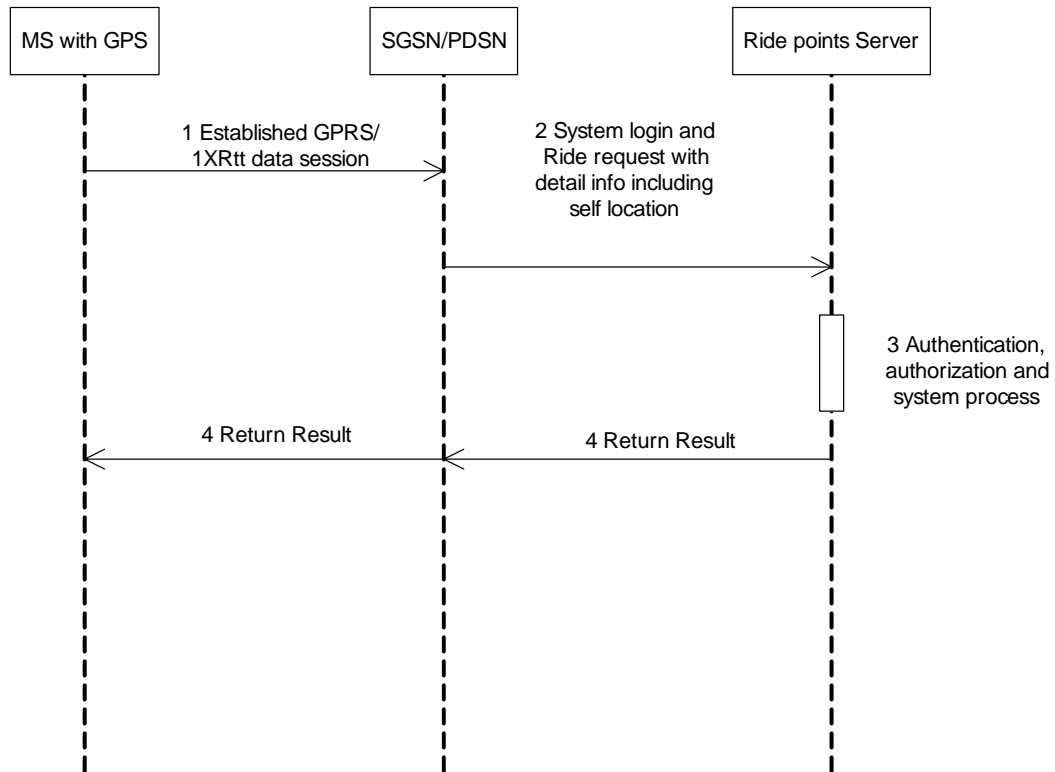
MS with GPS

SGSN/PDSN

Ride points Server

1 Established GPRS/ 1XRtt data session

2 System login and Ride request with detail info including self location

3 Authentication, authorization and system process

4 Return Result

4 Return Result